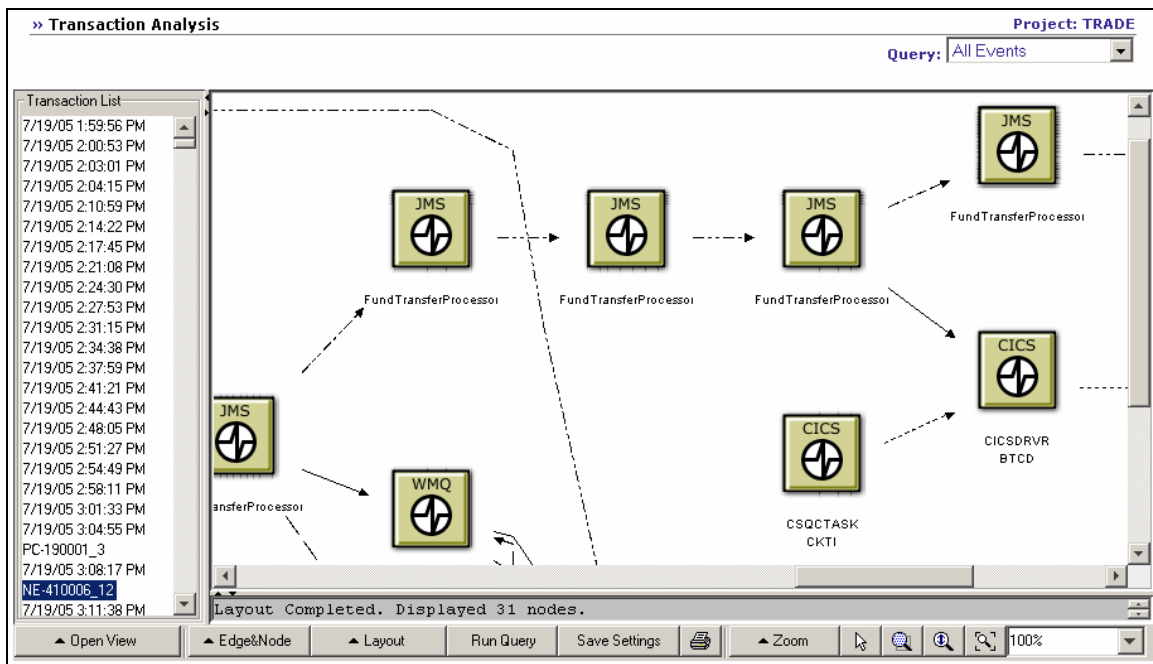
» Transaction Analysis

Project: TRADE

Query: All Events

Transaction List

7/19/05 1:59:56 PM
7/19/05 2:00:53 PM
7/19/05 2:03:01 PM
7/19/05 2:04:15 PM
7/19/05 2:10:59 PM
7/19/05 2:14:22 PM
7/19/05 2:17:45 PM
7/19/05 2:21:08 PM
7/19/05 2:24:30 PM
7/19/05 2:27:53 PM
7/19/05 2:31:15 PM
7/19/05 2:34:38 PM
7/19/05 2:37:59 PM
7/19/05 2:41:21 PM
7/19/05 2:44:43 PM
7/19/05 2:48:05 PM
7/19/05 2:51:27 PM
7/19/05 2:54:49 PM
7/19/05 2:58:11 PM
7/19/05 3:01:33 PM
7/19/05 3:04:55 PM
PC-190001_3
7/19/05 3:08:17 PM
NE-410006_12
7/19/05 3:11:38 PM

JMS
FundTransferProcessoı

JMS
FundTransferProcessoı

JMS
FundTransferProcessoı

JMS
FundTransferProcessoı

JMS
ansferProcessoı

WMQ

CICS
CSQCTASK
CKTI

CICS
CICSDRVR
BTCD

Layout Completed. Displayed 31 nodes.

Open View
Edge&Node
Layout
Run Query
Save Settings
Zoom
100%